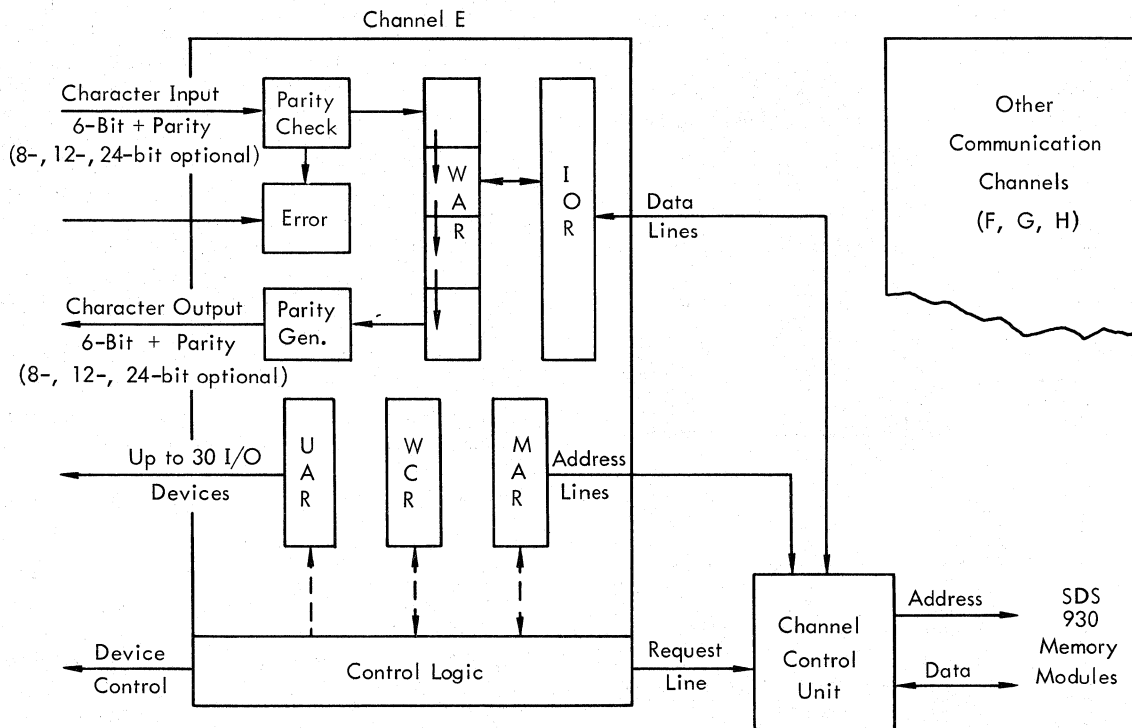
Channel E

Character Input
6-Bit + Parity
(8-, 12-, 24-bit optional)

Parity Check

Error

W
A
R

I
O
R

Data Lines

Other Communication Channels (F, G, H)

Character Output
6-Bit + Parity
(8-, 12-, 24-bit optional)

Parity Gen.

Up to 30 I/O Devices

U
A
R

W
C
R

M
A
R

Address Lines

Device Control

Control Logic

Request Line

Channel Control Unit

Address

Data

SDS 930 Memory Modules